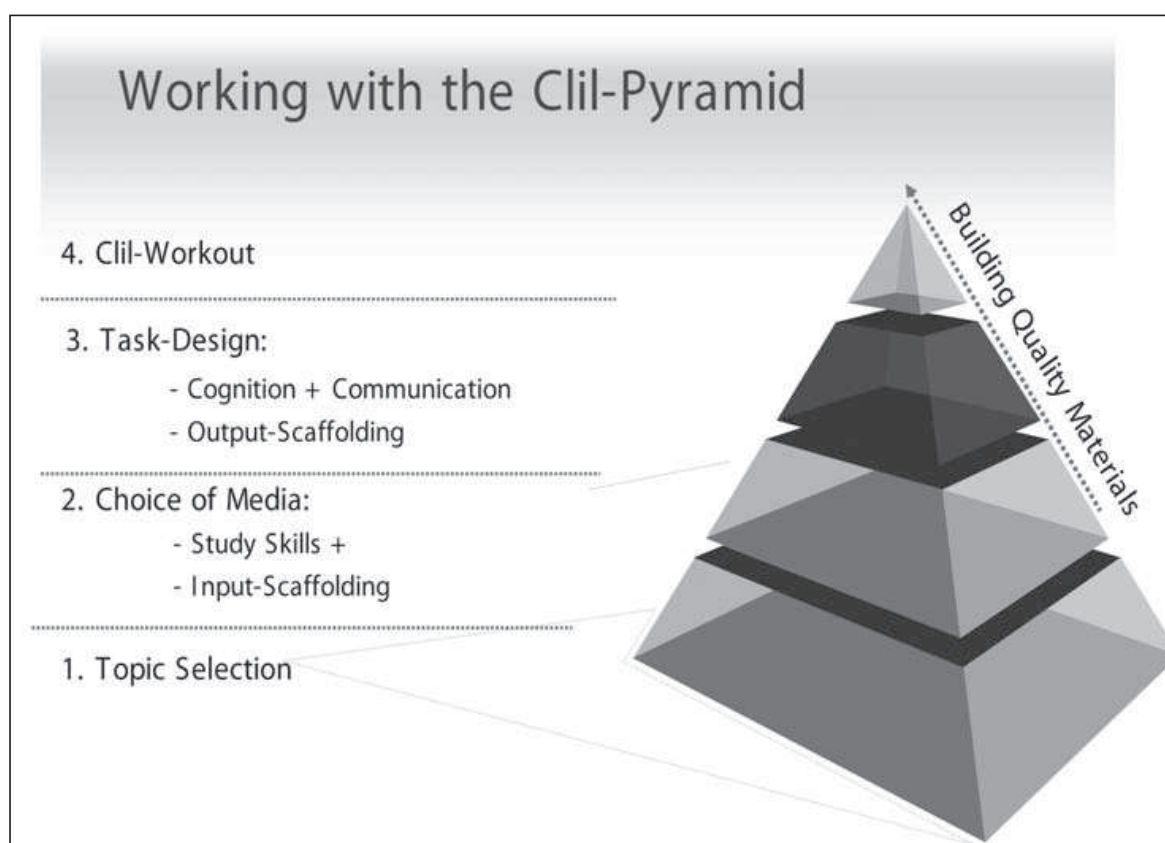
Working with the Clil-Pyramid

4. Clil-Workout

3. Task-Design:

- Cognition + Communication

- Output-Scaffolding

2. Choice of Media:

- Study Skills +

- Input-Scaffolding

1. Topic Selection

Building Quality Materials